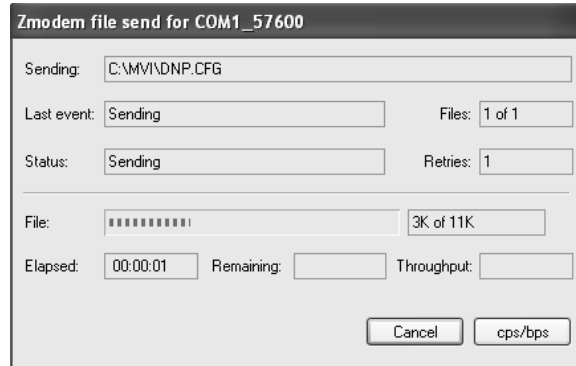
Zmodem file send for COM1_57600

Sending: C:\MVI\DNP.CFG

Last event: Sending

Files: 1 of 1

Status: Sending

Retries: 1

File:

3K of 11K

Elapsed: 00:00:01

Remaining:

Throughput:

Cancel

cps/bps